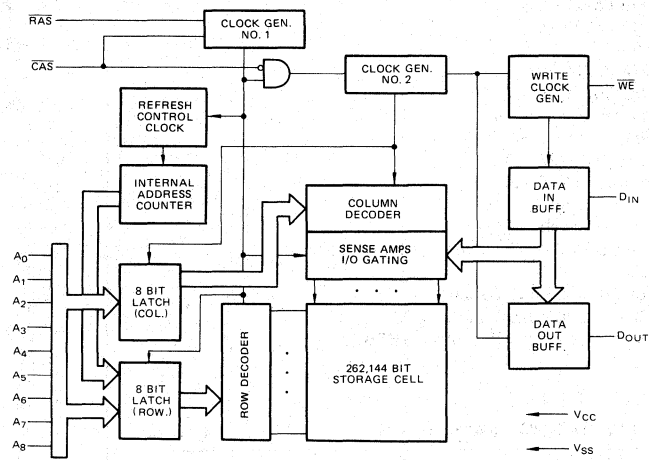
$\overline{RAS}$

CLOCK GEN. NO. 1

$\overline{CAS}$

CLOCK GEN. NO. 2

WRITE CLOCK GEN.

$\overline{WE}$

REFRESH CONTROL CLOCK

INTERNAL ADDRESS COUNTER

COLUMN DECODER

DATA IN BUFF.

$D_{IN}$

SENSE AMPS I/O GATING

$A_0$
$A_1$
$A_2$
$A_3$
$A_4$
$A_5$
$A_6$
$A_7$
$A_8$

8 BIT LATCH (COL.)

ROW DECODER

262,144 BIT STORAGE CELL

DATA OUT BUFF.

$D_{OUT}$

8 BIT LATCH (ROW.)

$V_{CC}$

$V_{SS}$